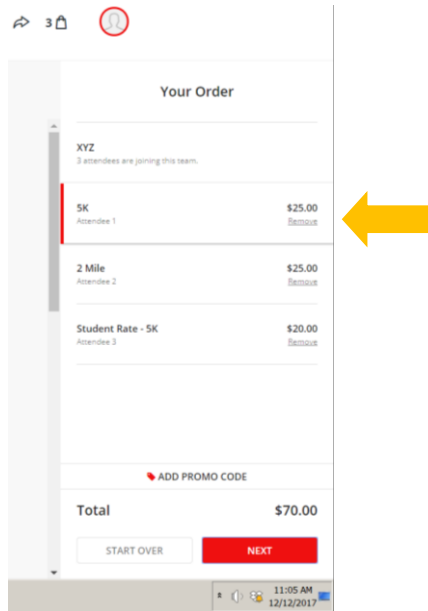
3

Your Order

XYZ
3 attendees are joining this team.

5K
Attendee 1
$25.00
Remove

2 Mile
Attendee 2
$25.00
Remove

Student Rate - 5K
Attendee 3
$20.00
Remove

ADD PROMO CODE

Total
$70.00

START OVER
NEXT

11:05 AM
12/12/2017